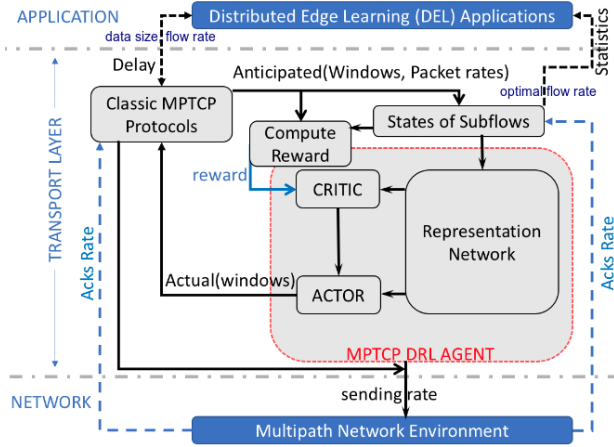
APPLICATION

Distributed Edge Learning (DEL) Applications

data size flow rate

Statistics

Delay

Anticipated(Windows, Packet rates)

optimal flow rate

TRANSPORT LAYER

Classic MPTCP Protocols

Compute Reward

States of Subflows

reward

CRITIC

Representation Network

Acks Rate

Acks Rate

Actual(windows)

ACTOR

MPTCP DRL AGENT

NETWORK

sending rate

Multipath Network Environment